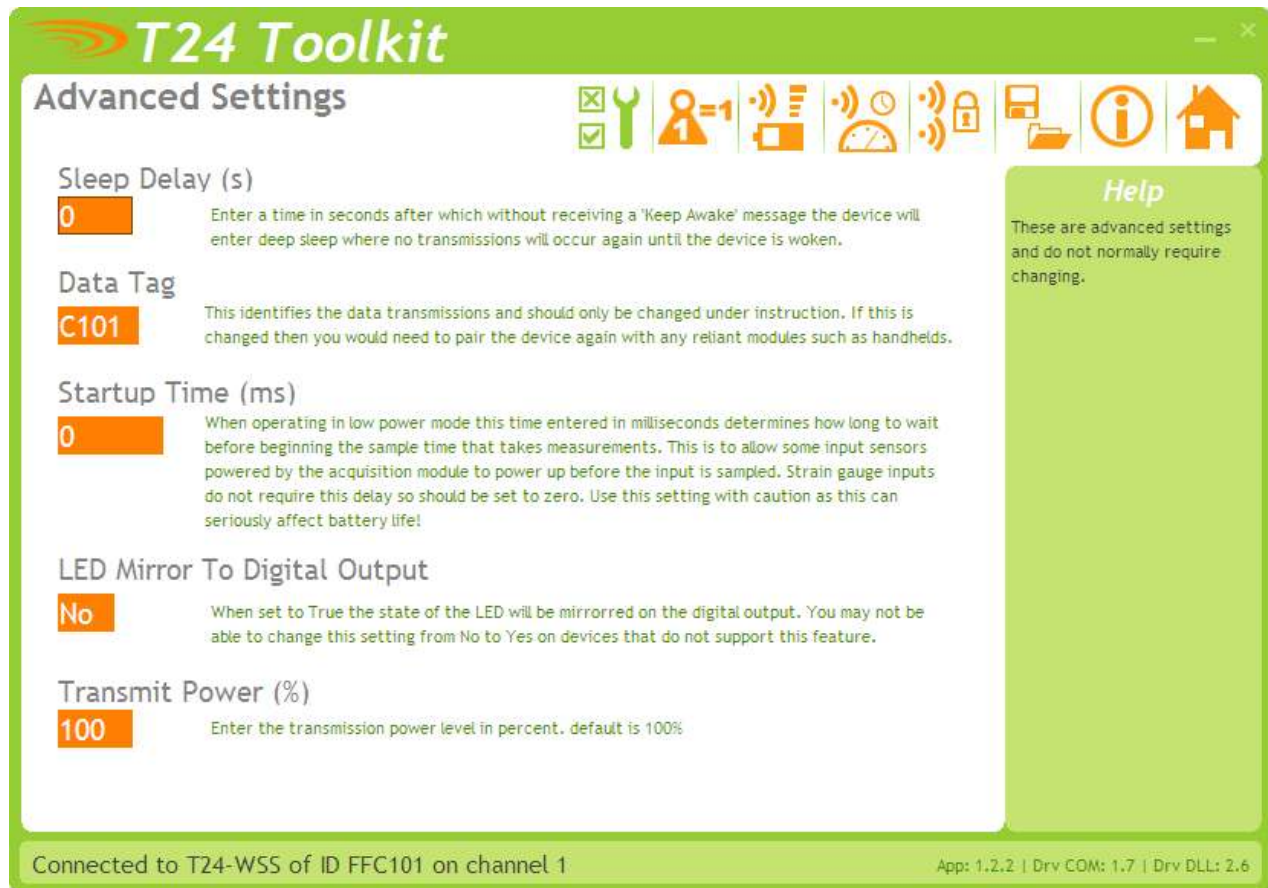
T24 Toolkit

Advanced Settings

=1

Sleep Delay (s)

0

Enter a time in seconds after which without receiving a 'Keep Awake' message the device will enter deep sleep where no transmissions will occur again until the device is woken.

Data Tag

C101

This identifies the data transmissions and should only be changed under instruction. If this is changed then you would need to pair the device again with any reliant modules such as handhelds.

Startup Time (ms)

0

When operating in low power mode this time entered in milliseconds determines how long to wait before beginning the sample time that takes measurements. This is to allow some input sensors powered by the acquisition module to power up before the input is sampled. Strain gauge inputs do not require this delay so should be set to zero. Use this setting with caution as this can seriously affect battery life!

LED Mirror To Digital Output

No

When set to True the state of the LED will be mirrorred on the digital output. You may not be able to change this setting from No to Yes on devices that do not support this feature.

Transmit Power (%)

100

Enter the transmission power level in percent. default is 100%

Help

These are advanced settings and do not normally require changing.

Connected to T24-WSS of ID FFC101 on channel 1

App: 1.2.2 | Drv COM: 1.7 | Drv DLL: 2.6